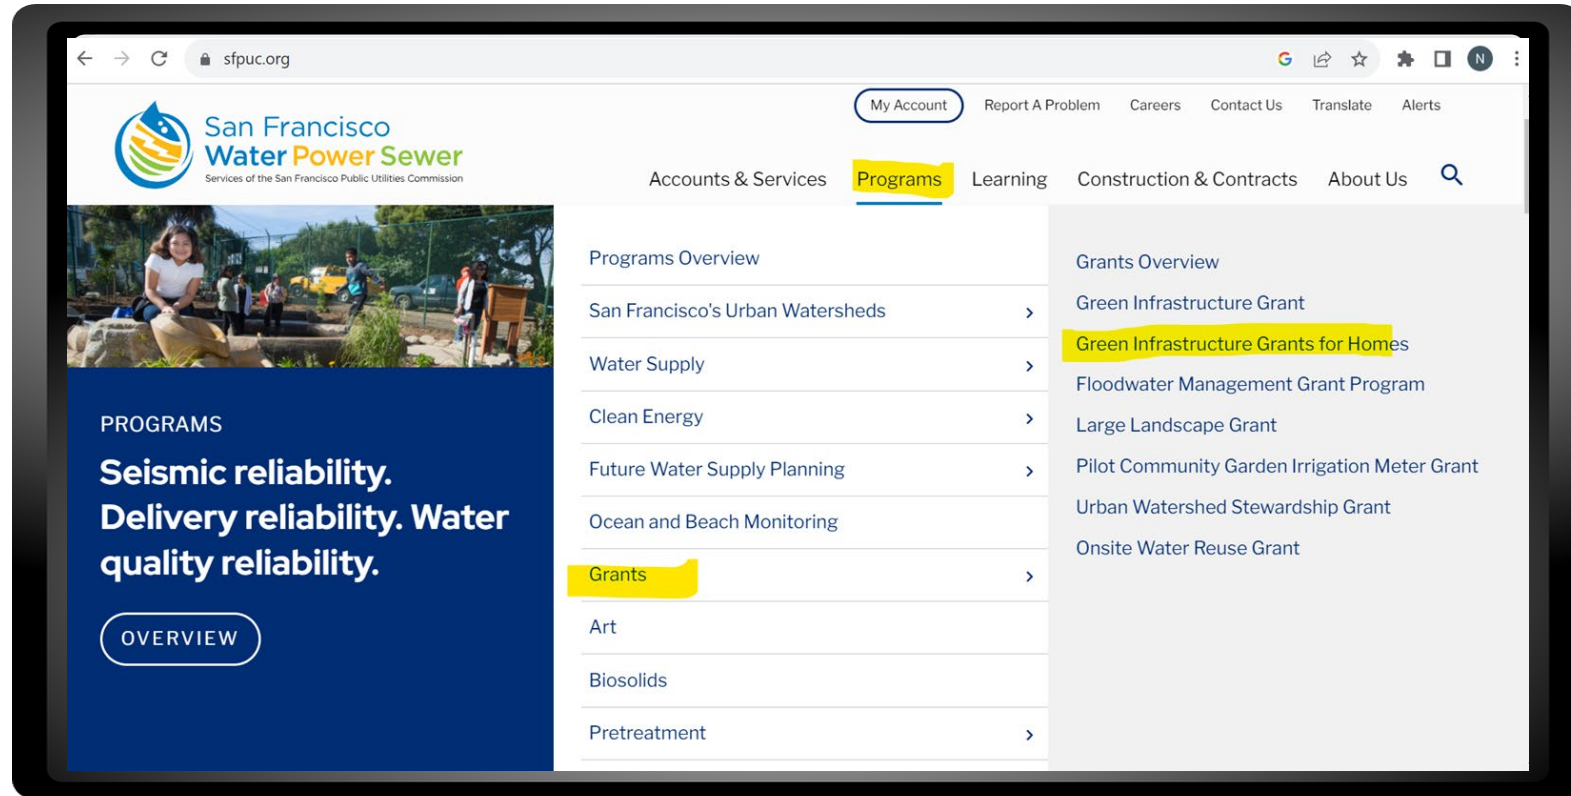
sfpuc.org

N

My Account Report A Problem Careers Contact Us Translate Alerts

San Francisco
Water Power Sewer
Services of the San Francisco Public Utilities Commission

Accounts & Services Programs Learning Construction & Contracts About Us

PROGRAMS

Seismic reliability. Delivery reliability. Water quality reliability.

OVERVIEW

Programs Overview
San Francisco's Urban Watersheds ›
Water Supply ›
Clean Energy ›
Future Water Supply Planning ›
Ocean and Beach Monitoring
Grants ›
Art
Biosolids
Pretreatment ›

Grants Overview
Green Infrastructure Grant
Green Infrastructure Grants for Homes
Floodwater Management Grant Program
Large Landscape Grant
Pilot Community Garden Irrigation Meter Grant
Urban Watershed Stewardship Grant
Onsite Water Reuse Grant